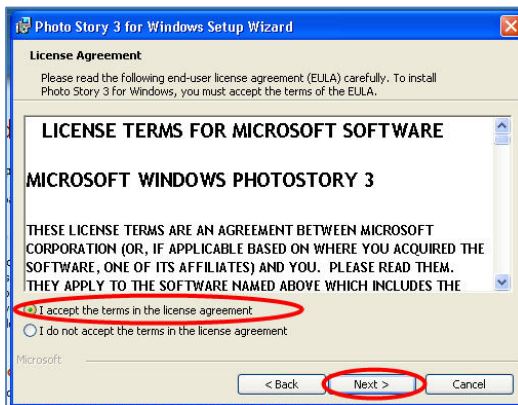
Photo Story 3 for Windows Setup Wizard

License Agreement

Please read the following end-user license agreement (EULA) carefully. To install Photo Story 3 for Windows, you must accept the terms of the EULA.

LICENSE TERMS FOR MICROSOFT SOFTWARE

MICROSOFT WINDOWS PHOTOSTORY 3

THESE LICENSE TERMS ARE AN AGREEMENT BETWEEN MICROSOFT CORPORATION (OR, IF APPLICABLE BASED ON WHERE YOU ACQUIRED THE SOFTWARE, ONE OF ITS AFFILIATES) AND YOU. PLEASE READ THEM. THEY APPLY TO THE SOFTWARE NAMED ABOVE WHICH INCLUDES THE

I accept the terms in the license agreement

I do not accept the terms in the license agreement

Microsoft

< Back

Next >

Cancel